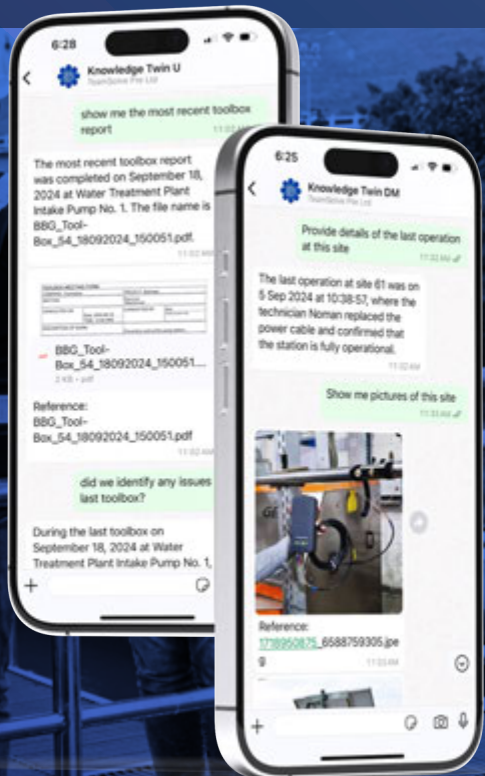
6:28

Knowledge Twin U
TeamSolve Pte Ltd

show me the most recent toolbox report
11:02 AM

The most recent toolbox report was completed on September 18, 2024 at Water Treatment Plant Intake Pump No. 1. The file name is BBG_Tool-Box_54_18092024_150051.pdf.
11:02 AM

BBG_Tool-Box_54_18092024_150051....
2 kB · pdf

Reference:
BBG_Tool-Box_54_18092024_150051.pdf
11:02 AM

did we identify any issues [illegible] last toolbox?

During the last toolbox on September 18, 2024 at Water Treatment Plant Intake Pump No. 1,

6:25

Knowledge Twin DM
TeamSolve Pte Ltd

Provide details of the last operation at this site
11:32 AM

The last operation at site 61 was on 5 Sep 2024 at 10:38:57, where the technician Noman replaced the power cable and confirmed that the station is fully operational.
11:32 AM

Show me pictures of this site
11:33 AM

Reference:
1718950875_6588759305.jpeg
11:33 AM